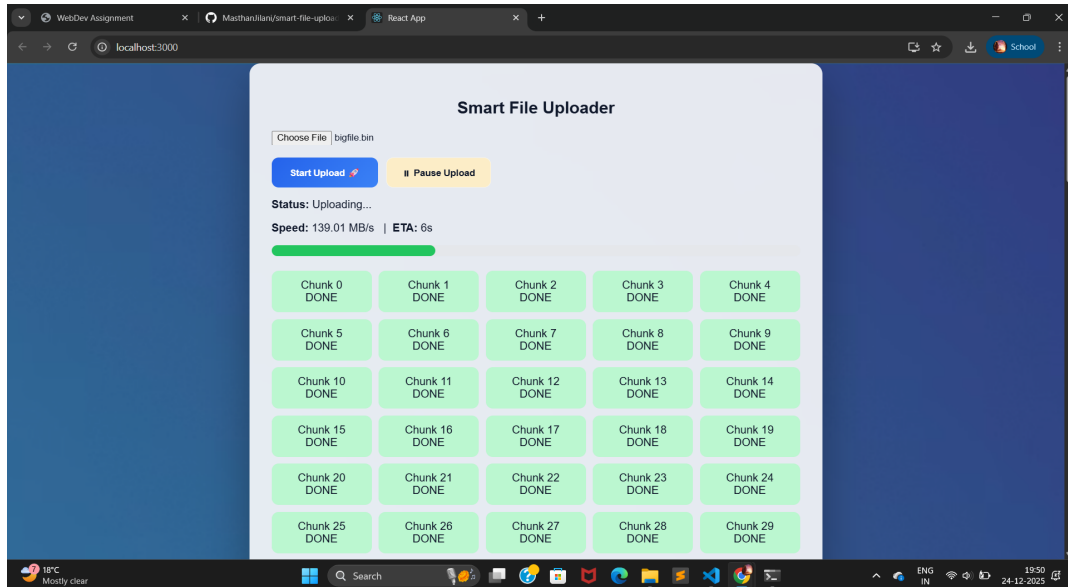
WebDev Assignment
MasthanJilani/smart-file-upload
React App
localhost:3000
School

Smart File Uploader

Choose File bigfile.bin

Start Upload 🚀
⏸ Pause Upload

Status: Uploading...

Speed: 139.01 MB/s | ETA: 6s

| Chunk 0 DONE | Chunk 1 DONE | Chunk 2 DONE | Chunk 3 DONE | Chunk 4 DONE |
|---|---|---|---|---|
| Chunk 5 DONE | Chunk 6 DONE | Chunk 7 DONE | Chunk 8 DONE | Chunk 9 DONE |
| Chunk 10 DONE | Chunk 11 DONE | Chunk 12 DONE | Chunk 13 DONE | Chunk 14 DONE |
| Chunk 15 DONE | Chunk 16 DONE | Chunk 17 DONE | Chunk 18 DONE | Chunk 19 DONE |
| Chunk 20 DONE | Chunk 21 DONE | Chunk 22 DONE | Chunk 23 DONE | Chunk 24 DONE |
| Chunk 25 DONE | Chunk 26 DONE | Chunk 27 DONE | Chunk 28 DONE | Chunk 29 DONE |

18°C
Mostly clear
Search
ENG
IN
19:50
24-12-2025